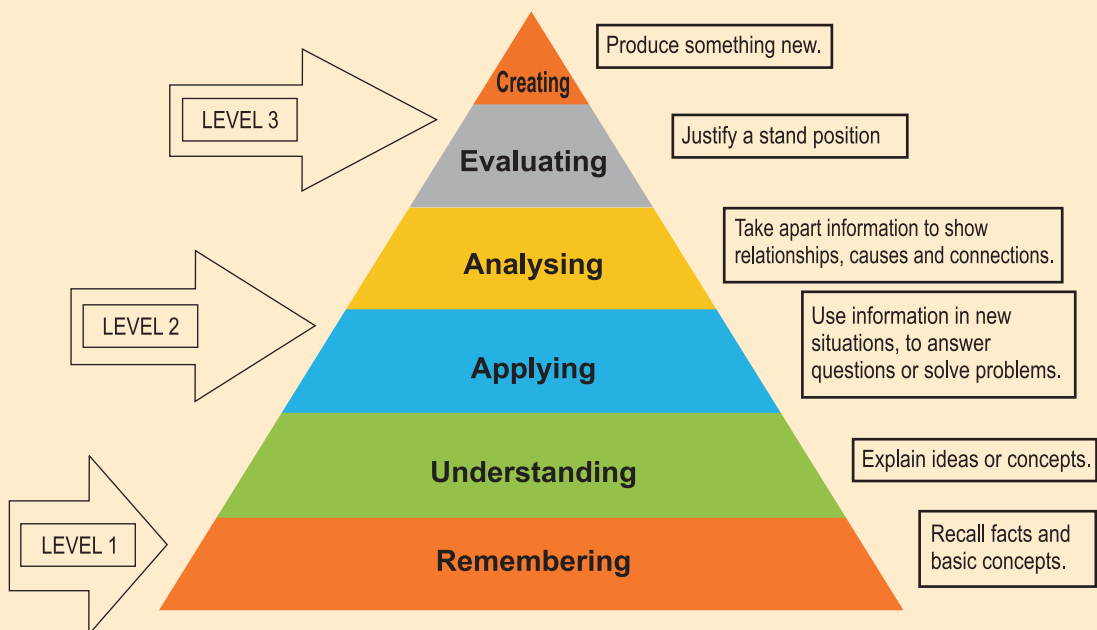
LEVEL 3

Creating

Produce something new.

Evaluating

Justify a stand position

LEVEL 2

Analysing

Take apart information to show relationships, causes and connections.

Applying

Use information in new situations, to answer questions or solve problems.

LEVEL 1

Understanding

Explain ideas or concepts.

Remembering

Recall facts and basic concepts.